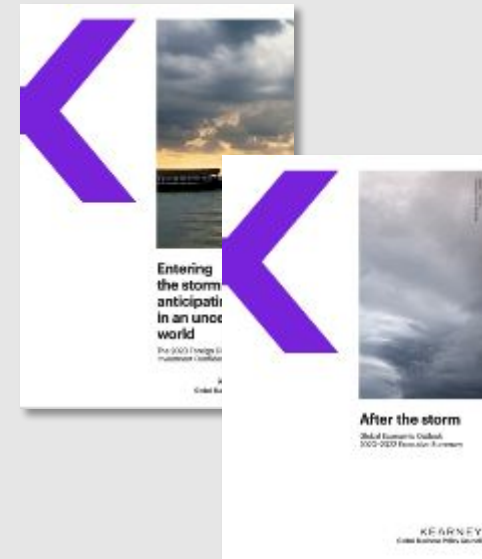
Entering the storm anticipatin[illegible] in an unce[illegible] world

The 2023 Foreign D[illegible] Investment Confide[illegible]

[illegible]
Global Bu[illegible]

After the storm

Global Economic Outlook
2023–2030 Executive Summary

KEARNEY
Global Business Policy Council